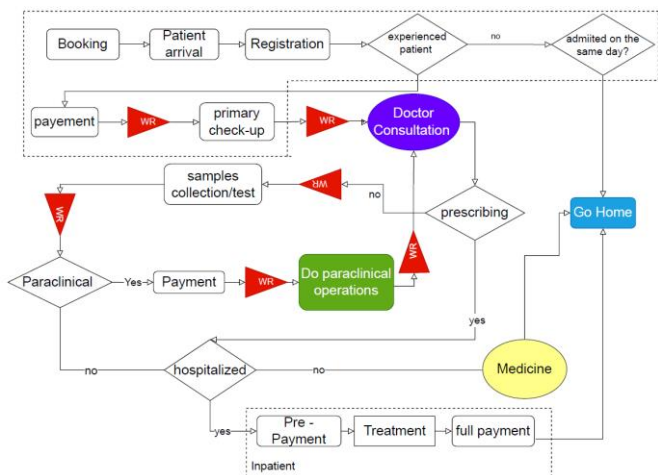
Booking
Patient arrival
Registration
experienced patient
no
admited on the same day?
payement
WR
primary check-up
WR
Doctor Consultation
samples collection/test
WR
no
prescribing
Go Home
WR
WR
Paraclinical
Yes
Payment
WR
Do paraclinical operations
yes
no
hospitalized
no
Medicine
yes
Pre - Payment
Treatment
full payment
Inpatient